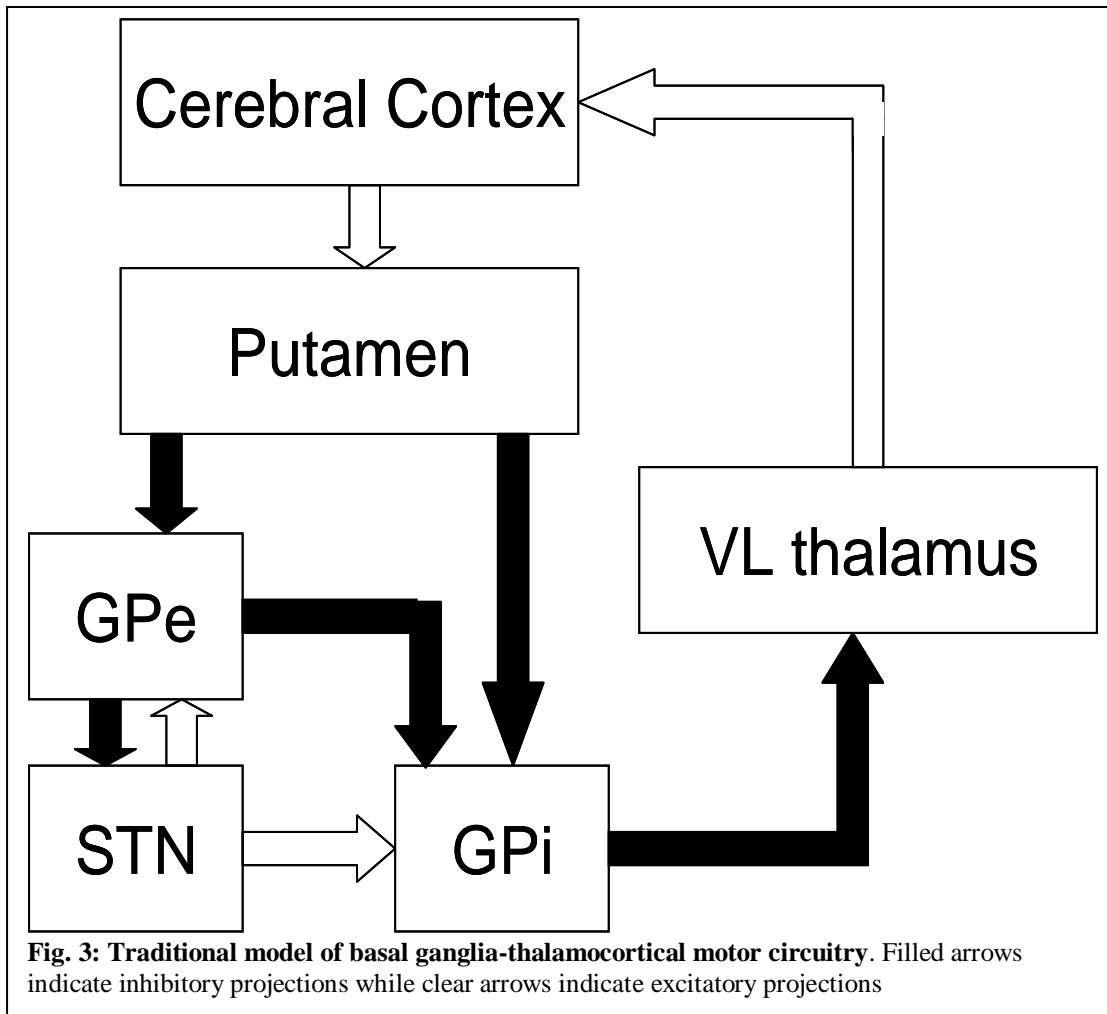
Cerebral Cortex

Putamen

VL thalamus

GPe

STN

GPi

**Fig. 3: Traditional model of basal ganglia-thalamocortical motor circuitry**. Filled arrows indicate inhibitory projections while clear arrows indicate excitatory projections